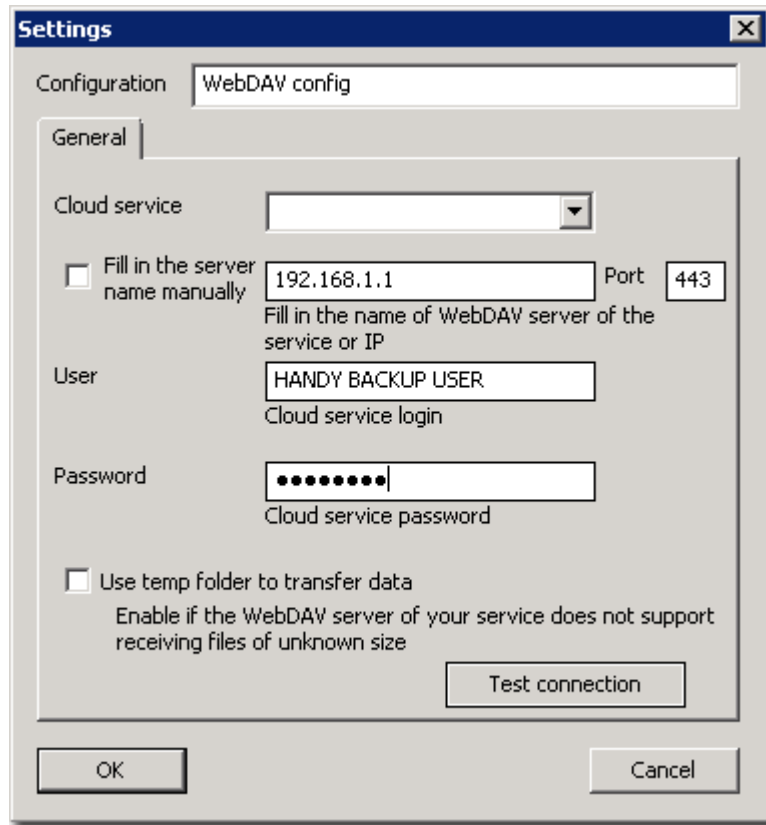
Settings

Configuration WebDAV config

General

Cloud service

Fill in the server name manually 192.168.1.1 Port 443

Fill in the name of WebDAV server of the service or IP

User HANDY BACKUP USER

Cloud service login

Password ••••••••

Cloud service password

Use temp folder to transfer data

Enable if the WebDAV server of your service does not support receiving files of unknown size

Test connection

OK

Cancel